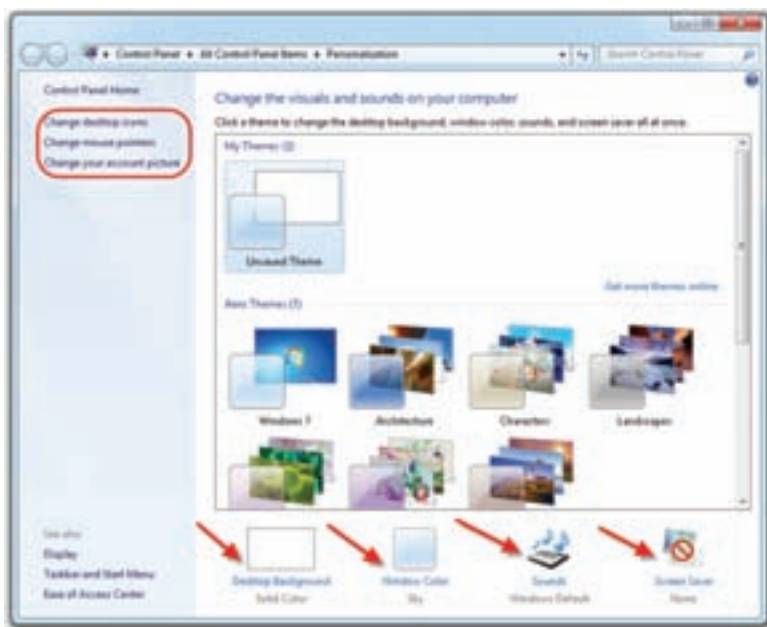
Control Panel ▸ All Control Panel Items ▸ Personalization

Search Control Panel

Control Panel Home

Change desktop icons

Change mouse pointers

Change your account picture

Change the visuals and sounds on your computer

Click a theme to change the desktop background, window color, sounds, and screen saver all at once.

My Themes (1)

Unsaved Theme

Get more themes online

Aero Themes (7)

Windows 7

Architecture

Characters

Landscapes

See also

Display

Taskbar and Start Menu

Ease of Access Center

Desktop Background

Solid Color

Window Color

Sky

Sounds

Windows Default

Screen Saver

None